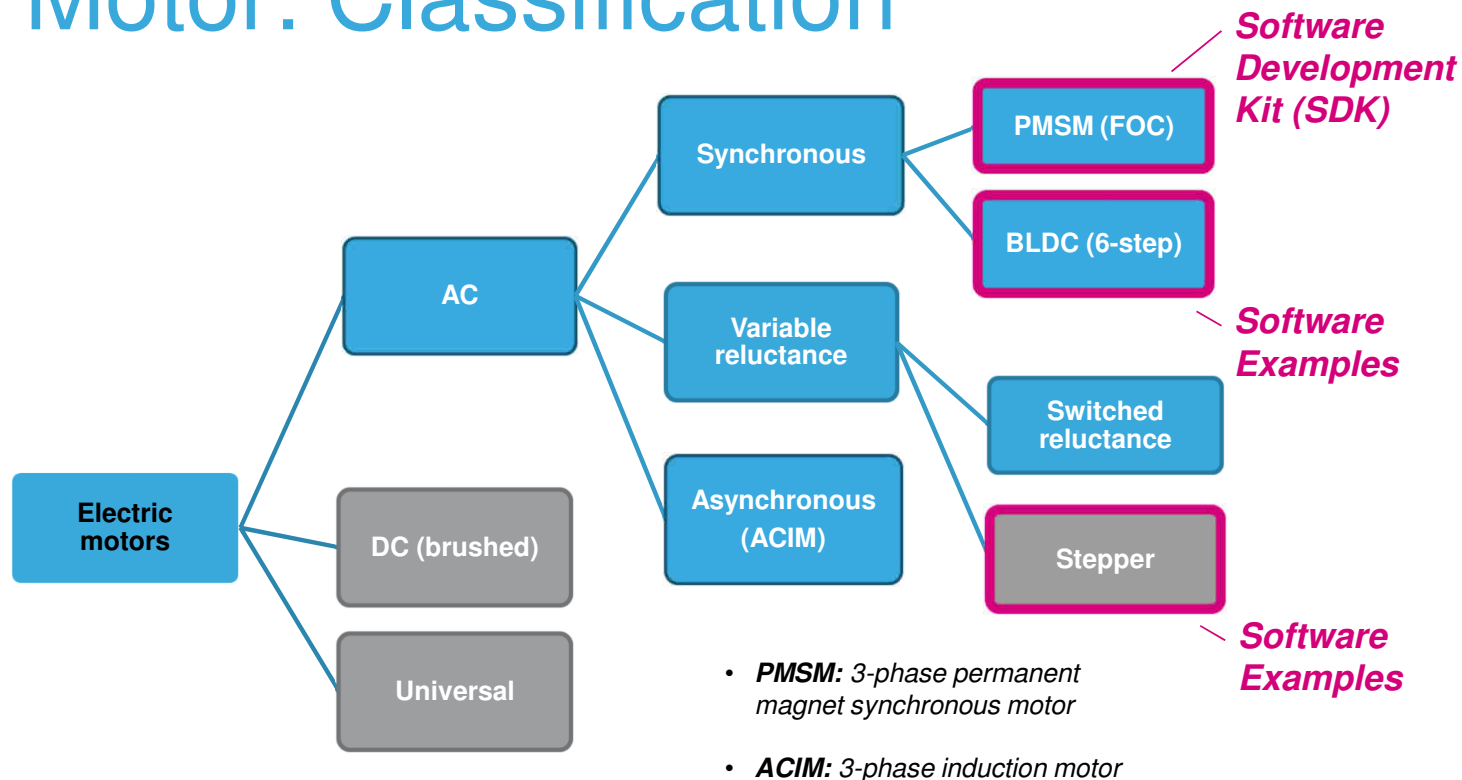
Motor: Classification

Software Development Kit (SDK)

Electric motors

AC

DC (brushed)

Universal

Synchronous

Variable reluctance

Asynchronous (ACIM)

PMSM (FOC)

BLDC (6-step)

Software Examples

Switched reluctance

Stepper

Software Examples

- **PMSM:** *3-phase permanent magnet synchronous motor*

- **ACIM:** *3-phase induction motor*